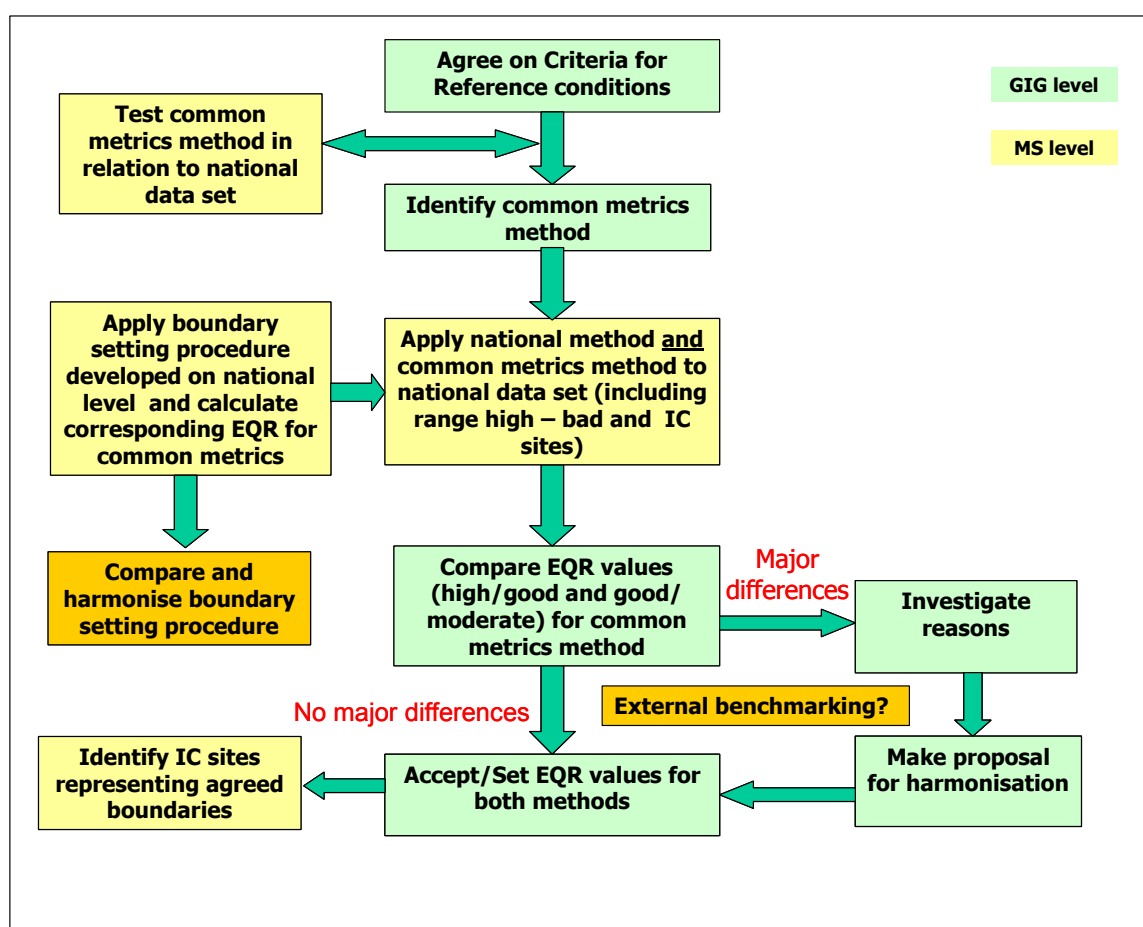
Agree on Criteria for Reference conditions

GIG level

MS level

Test common metrics method in relation to national data set

Identify common metrics method

Apply boundary setting procedure developed on national level and calculate corresponding EQR for common metrics

Apply national method and common metrics method to national data set (including range high – bad and IC sites)

Compare and harmonise boundary setting procedure

Compare EQR values (high/good and good/ moderate) for common metrics method

Major differences

Investigate reasons

External benchmarking?

No major differences

Identify IC sites representing agreed boundaries

Accept/Set EQR values for both methods

Make proposal for harmonisation